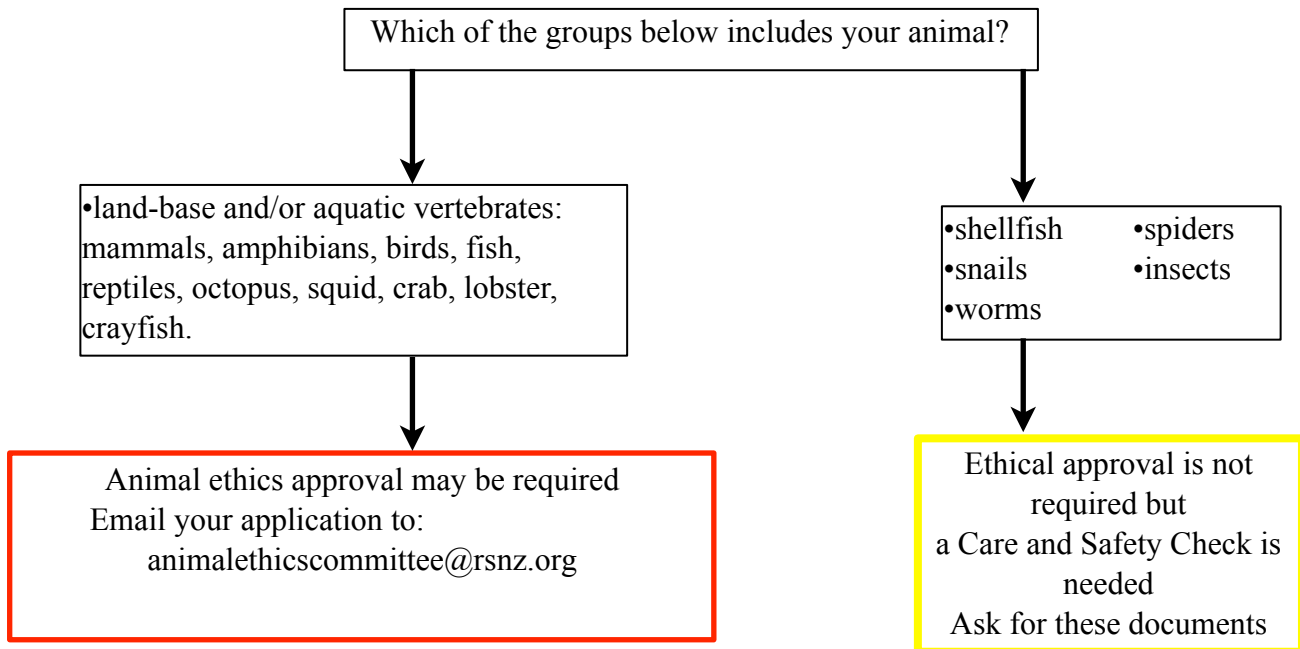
Which of the groups below includes your animal?

•land-base and/or aquatic vertebrates: mammals, amphibians, birds, fish, reptiles, octopus, squid, crab, lobster, crayfish.

•shellfish
•snails
•worms
•spiders
•insects

Animal ethics approval may be required
Email your application to:
animalethicscommittee@rsnz.org

Ethical approval is not required but
a Care and Safety Check is needed
Ask for these documents